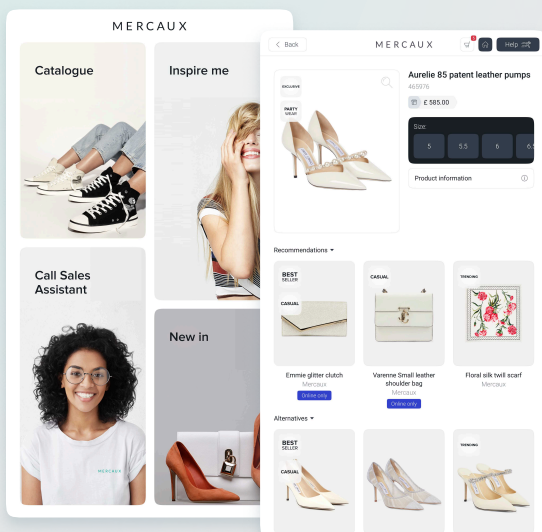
MERCAUX

Catalogue

Inspire me

Call Sales Assistant

New in

MERCAUX

< Back

MERCAUX

1

Help

EXCLUSIVE

PARTY WEAR

Aurelie 85 patent leather pumps

465976

£ 585.00

Size

5

5.5

6

6.5

Product information

Recommendations

BEST SELLER

CASUAL

CASUAL

TRENDING

Emmie glitter clutch

Mercaux

Online only

Varenne Small leather shoulder bag

Mercaux

Online only

Floral silk twill scarf

Mercaux

Alternatives

BEST SELLER

CASUAL

TRENDING